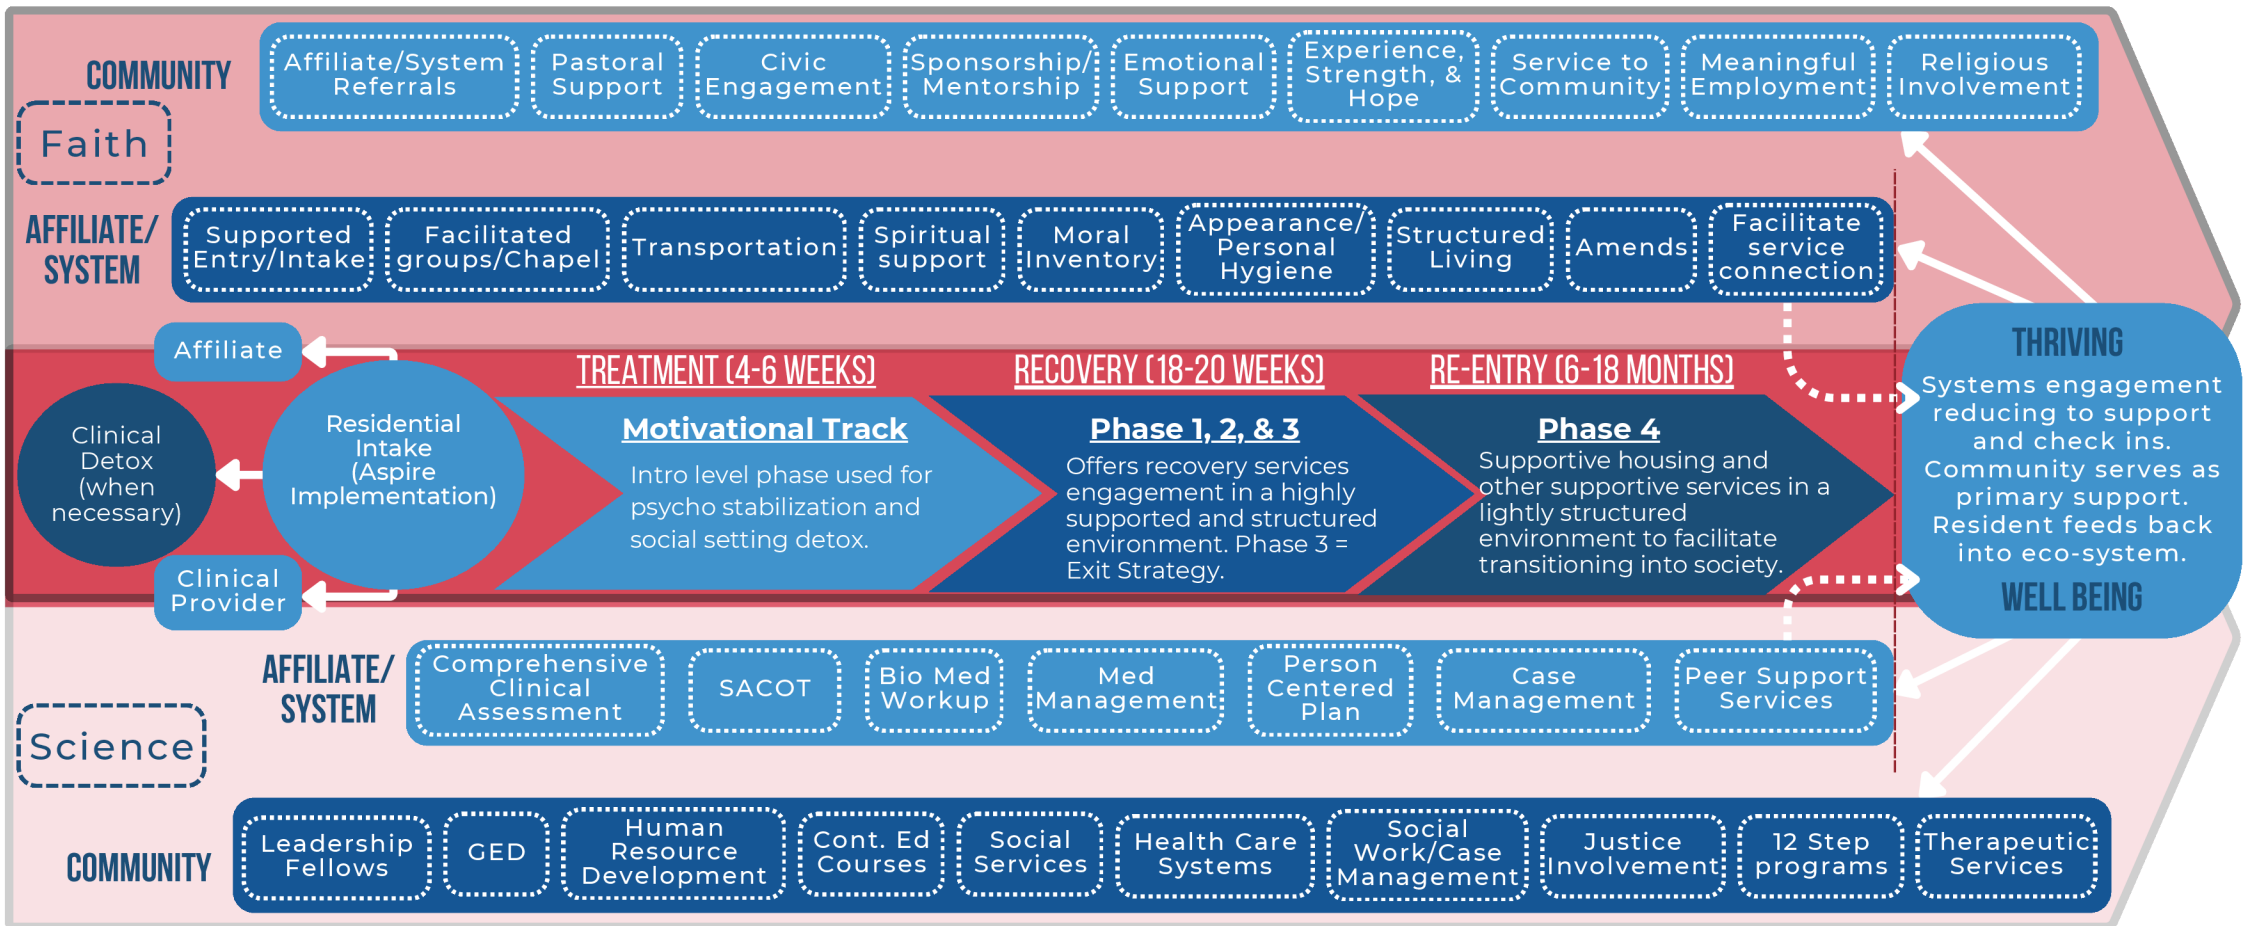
COMMUNITY

Faith

Affiliate/System Referrals | Pastoral Support | Civic Engagement | Sponsorship/ Mentorship | Emotional Support | Experience, Strength, & Hope | Service to Community | Meaningful Employment | Religious Involvement

AFFILIATE/ SYSTEM

Supported Entry/Intake | Facilitated groups/Chapel | Transportation | Spiritual support | Moral Inventory | Appearance/ Personal Hygiene | Structured Living | Amends | Facilitate service connection

Affiliate

Clinical Detox (when necessary)

Residential Intake (Aspire Implementation)

Clinical Provider

TREATMENT (4-6 WEEKS)

Motivational Track

Intro level phase used for psycho stabilization and social setting detox.

RECOVERY (18-20 WEEKS)

Phase 1, 2, & 3

Offers recovery services engagement in a highly supported and structured environment. Phase 3 = Exit Strategy.

RE-ENTRY (6-18 MONTHS)

Phase 4

Supportive housing and other supportive services in a lightly structured environment to facilitate transitioning into society.

THRIVING

Systems engagement reducing to support and check ins. Community serves as primary support. Resident feeds back into eco-system.

WELL BEING

AFFILIATE/ SYSTEM

Comprehensive Clinical Assessment | SACOT | Bio Med Workup | Med Management | Person Centered Plan | Case Management | Peer Support Services

Science

COMMUNITY

Leadership Fellows | GED | Human Resource Development | Cont. Ed Courses | Social Services | Health Care Systems | Social Work/Case Management | Justice Involvement | 12 Step programs | Therapeutic Services